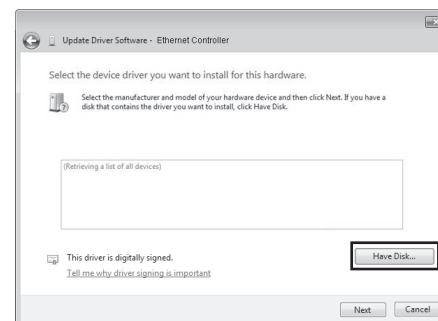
Update Driver Software - Ethernet Controller

Select the device driver you want to install for this hardware.

Select the manufacturer and model of your hardware device and then click Next. If you have a disk that contains the driver you want to install, click Have Disk.

(Retrieving a list of all devices)

This driver is digitally signed.

Tell me why driver signing is important

Have Disk...

Next

Cancel